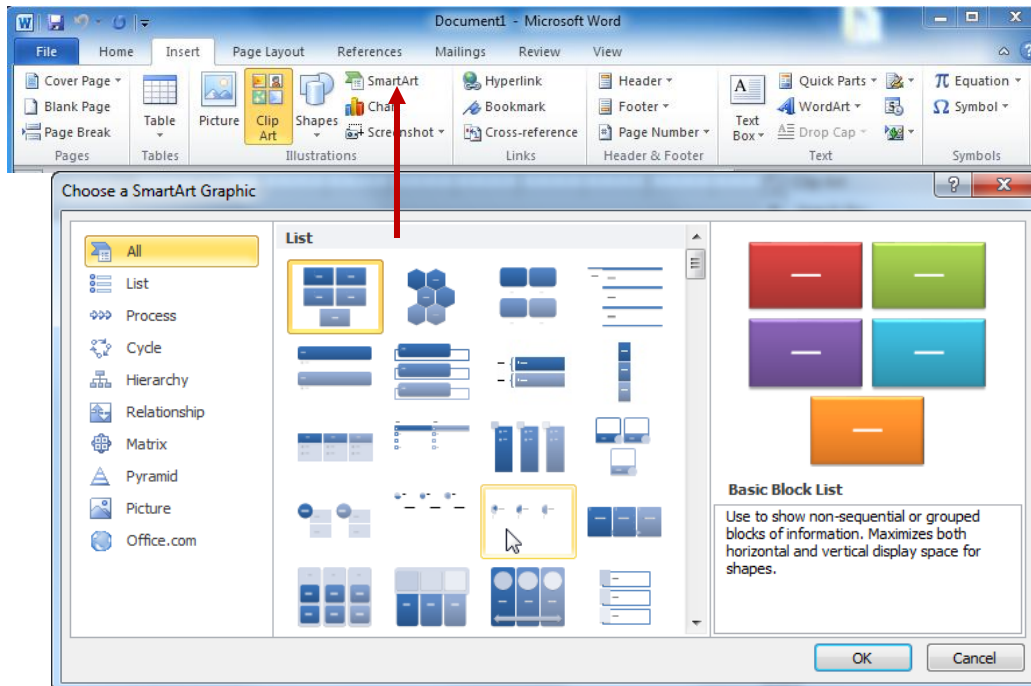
Document1 - Microsoft Word

File Home Insert Page Layout References Mailings Review View

Cover Page
Blank Page
Page Break
Pages

Table
Tables

Picture
Clip Art
Shapes
SmartArt
Chart
Screenshot
Illustrations

Hyperlink
Bookmark
Cross-reference
Links

Header
Footer
Page Number
Header & Footer

Text Box
Quick Parts
WordArt
Drop Cap
Text

Equation
Symbol
Symbols

Choose a SmartArt Graphic

All
List
Process
Cycle
Hierarchy
Relationship
Matrix
Pyramid
Picture
Office.com

List

Basic Block List

Use to show non-sequential or grouped blocks of information. Maximizes both horizontal and vertical display space for shapes.

OK
Cancel